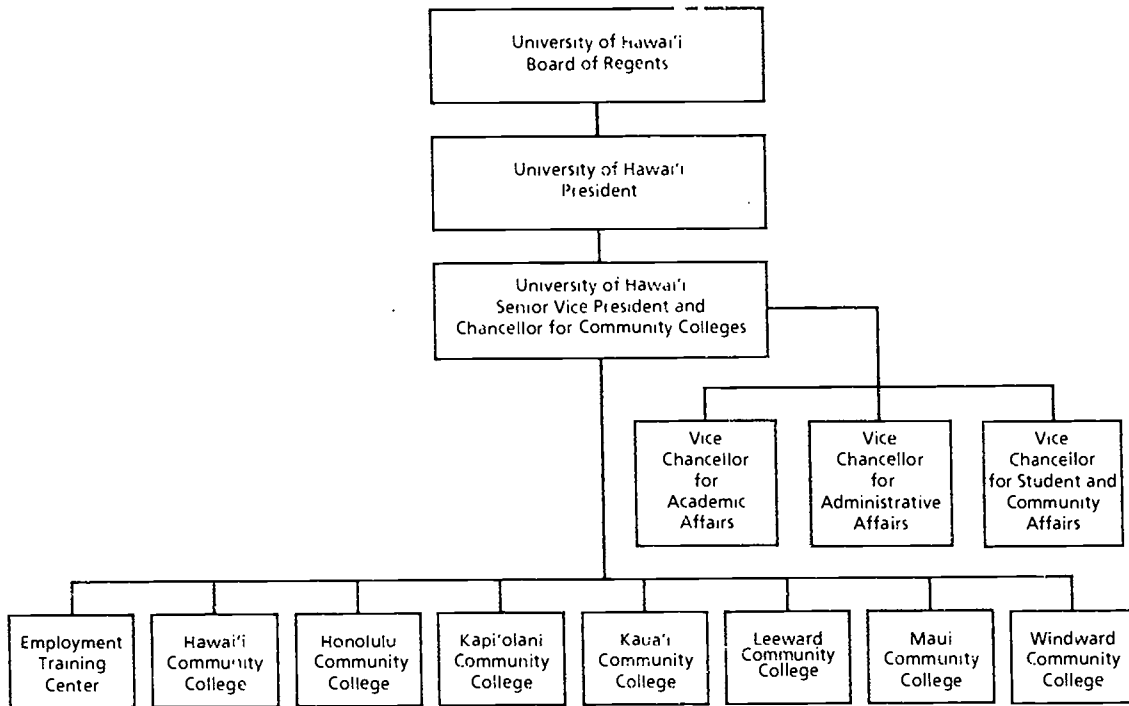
University of Hawai'i
Board of Regents

University of Hawai'i
President

University of Hawai'i
Senior Vice President and
Chancellor for Community Colleges

Vice
Chancellor
for
Academic
Affairs

Vice
Chancellor
for
Administrative
Affairs

Vice
Chancellor
for Student and
Community
Affairs

Employment
Training
Center

Hawai'i
Community
College

Honolulu
Community
College

Kapi'olani
Community
College

Kaua'i
Community
College

Leeward
Community
College

Maui
Community
College

Windward
Community
College